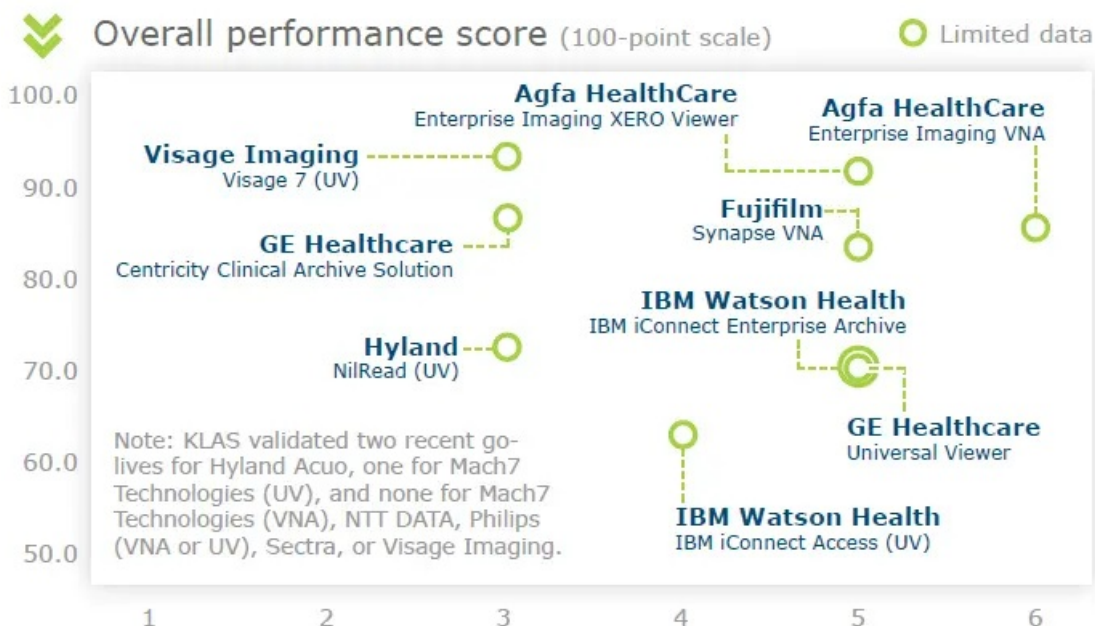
Overall performance score (100-point scale)

Limited data

100.0
90.0
80.0
70.0
60.0
50.0

Agfa HealthCare
Enterprise Imaging XERO Viewer

Agfa HealthCare
Enterprise Imaging VNA

Visage Imaging
Visage 7 (UV)

Fujifilm
Synapse VNA

GE Healthcare
Centricity Clinical Archive Solution

IBM Watson Health
IBM iConnect Enterprise Archive

Hyland
NilRead (UV)

GE Healthcare
Universal Viewer

Note: KLAS validated two recent go-lives for Hyland Acuo, one for Mach7 Technologies (UV), and none for Mach7 Technologies (VNA), NTT DATA, Philips (VNA or UV), Sectra, or Visage Imaging.

IBM Watson Health
IBM iConnect Access (UV)

1 2 3 4 5 6